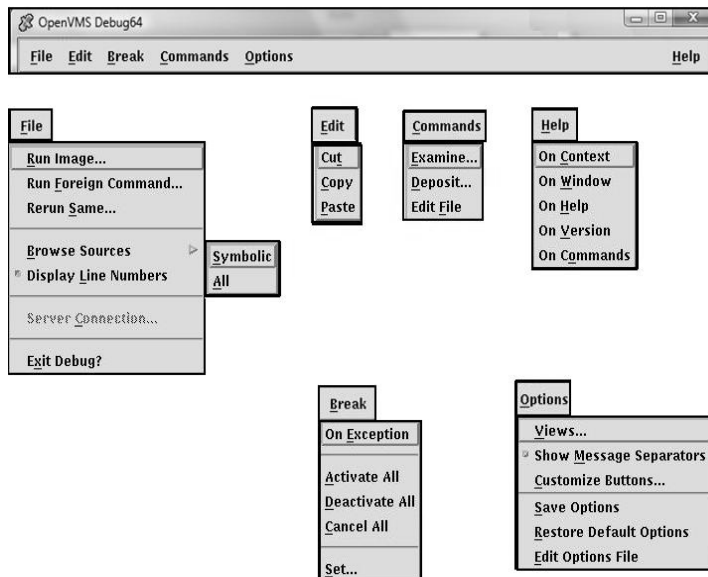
OpenVMS Debug64

File Edit Break Commands Options Help

File
Run Image...
Run Foreign Command...
Rerun Same...
Browse Sources
Display Line Numbers
Server Connection...
Exit Debug?

Symbolic
All

Edit
Cut
Copy
Paste

Commands
Examine...
Deposit...
Edit File

Help
On Context
On Window
On Help
On Version
On Commands

Break
On Exception
Activate All
Deactivate All
Cancel All
Set...

Options
Views...
Show Message Separators
Customize Buttons...
Save Options
Restore Default Options
Edit Options File